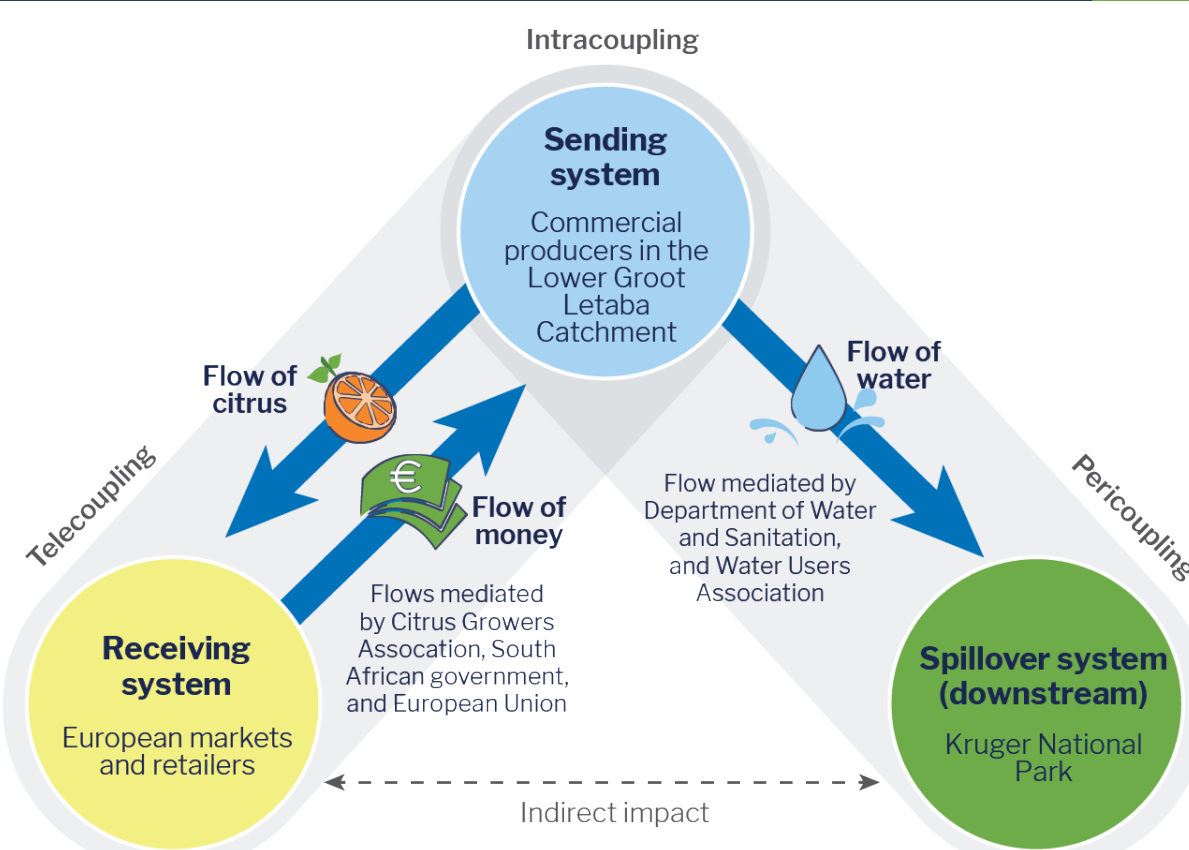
Intracoupling

Sending system

Commercial producers in the Lower Groot Letaba Catchment

Flow of citrus

Flow of money

Flow of water

Telecoupling

Pericoupling

Flows mediated by Citrus Growers Assocation, South African government, and European Union

Flow mediated by Department of Water and Sanitation, and Water Users Association

Receiving system

European markets and retailers

Spillover system (downstream)

Kruger National Park

Indirect impact